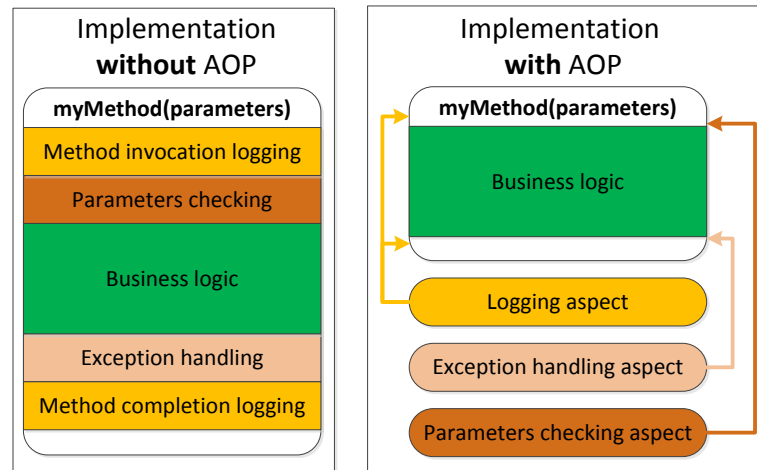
Implementation **without** AOP

**myMethod(parameters)**

Method invocation logging

Parameters checking

Business logic

Exception handling

Method completion logging

Implementation **with** AOP

**myMethod(parameters)**

Business logic

Logging aspect

Exception handling aspect

Parameters checking aspect